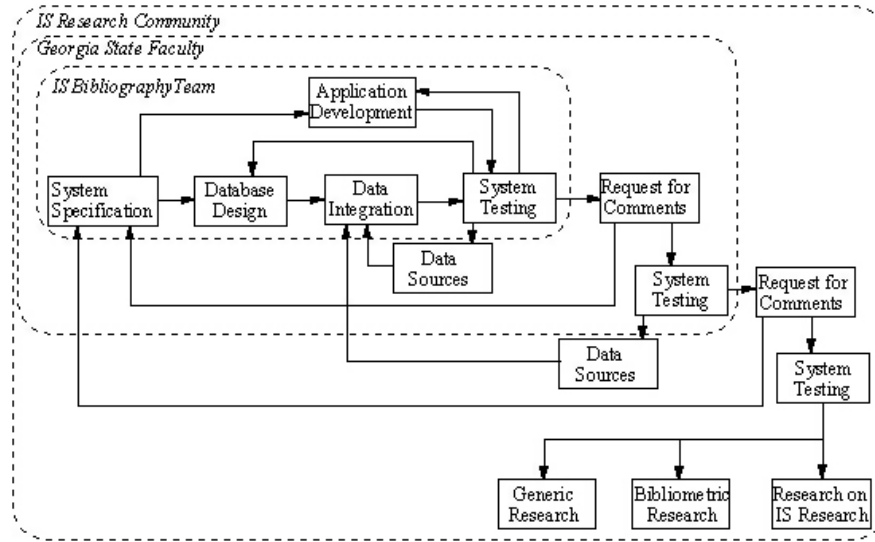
IS Research Community

Georgia State Faculty

IS BibliographyTeam

Application Development

System Specification

Database Design

Data Integration

System Testing

Request for Comments

Data Sources

System Testing

Request for Comments

Data Sources

System Testing

Generic Research

Bibliometric Research

Research on IS Research